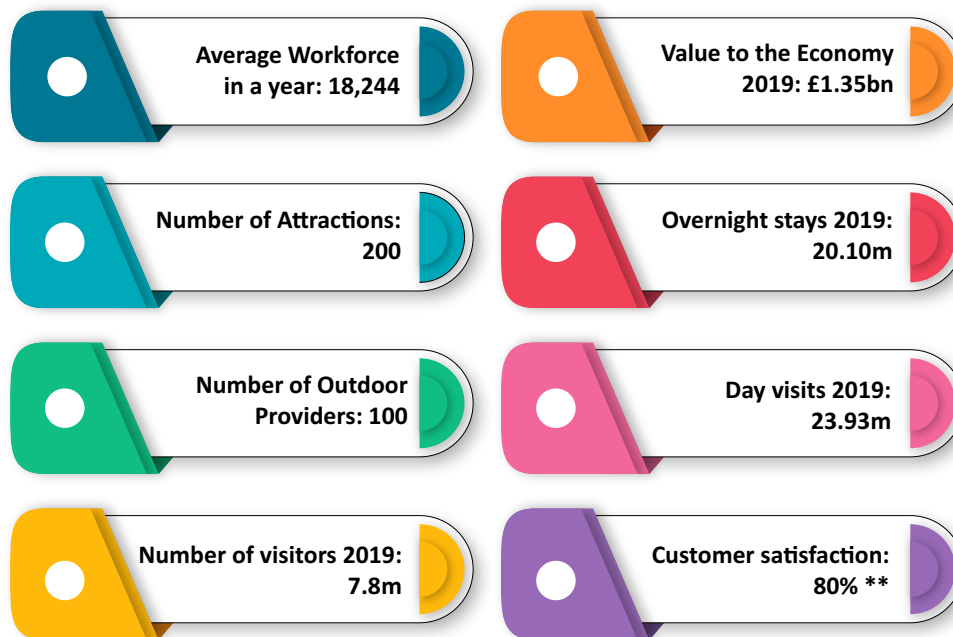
Average Workforce in a year: 18,244

Value to the Economy 2019: £1.35bn

Number of Attractions: 200

Overnight stays 2019: 20.10m

Number of Outdoor Providers: 100

Day visits 2019: 23.93m

Number of visitors 2019: 7.8m

Customer satisfaction: 80% **